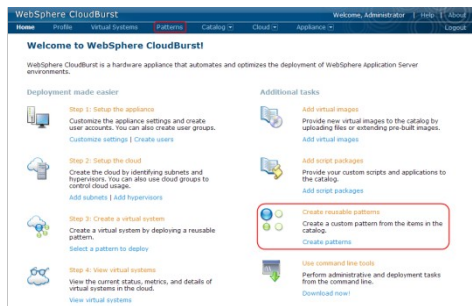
WebSphere CloudBurst

Welcome, Administrator | Help | About

Home Profile Virtual Systems Patterns Catalog Cloud Appliance Logout

Welcome to WebSphere CloudBurst!

WebSphere CloudBurst is a hardware appliance that automates and optimizes the deployment of WebSphere Application Server environments.

Deployment made easier

Step 1: Setup the appliance

Customize the appliance settings and create user accounts. You can also create user groups.

Customize settings | Create users

Step 2: Setup the cloud

Create the cloud by identifying subnets and hypervisors. You can also use cloud groups to control cloud usage.

Add subnets | Add hypervisors

Step 3: Create a virtual system

Create a virtual system by deploying a reusable pattern.

Select a pattern to deploy

Step 4: View virtual systems

View the current status, metrics, and details of virtual systems in the cloud.

View virtual systems

Additional tasks

Add virtual images

Provide new virtual images to the catalog by uploading files or extending pre-built images.

Add virtual images

Add script packages

Provide your custom scripts and applications to the catalog.

Add script packages

Create reusable patterns

Create a custom pattern from the items in the catalog.

Create patterns

Use command line tools

Perform administrative and deployment tasks from the command line.

Download now!